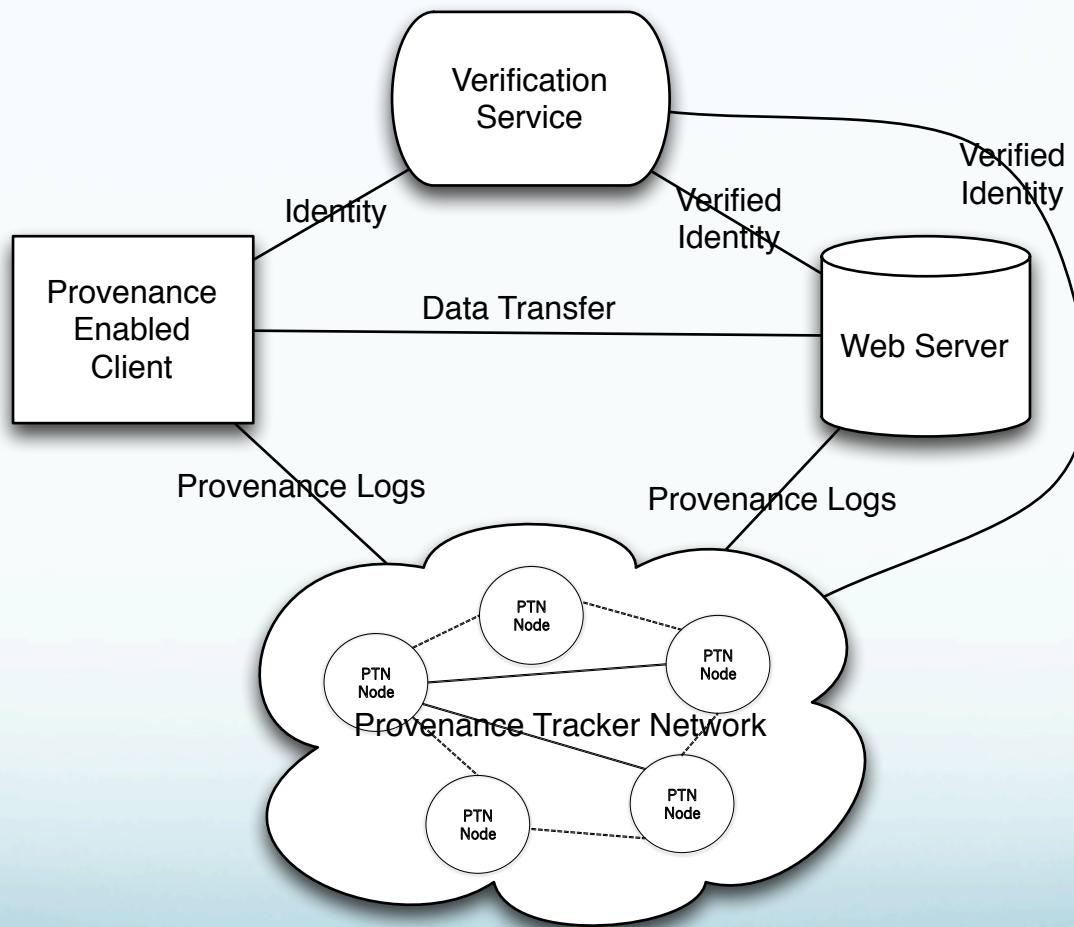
Verification Service

Identity

Verified Identity

Verified Identity

Provenance Enabled Client

Data Transfer

Web Server

Provenance Logs

Provenance Logs

PTN Node

PTN Node

PTN Node

Provenance Tracker Network

PTN Node

PTN Node